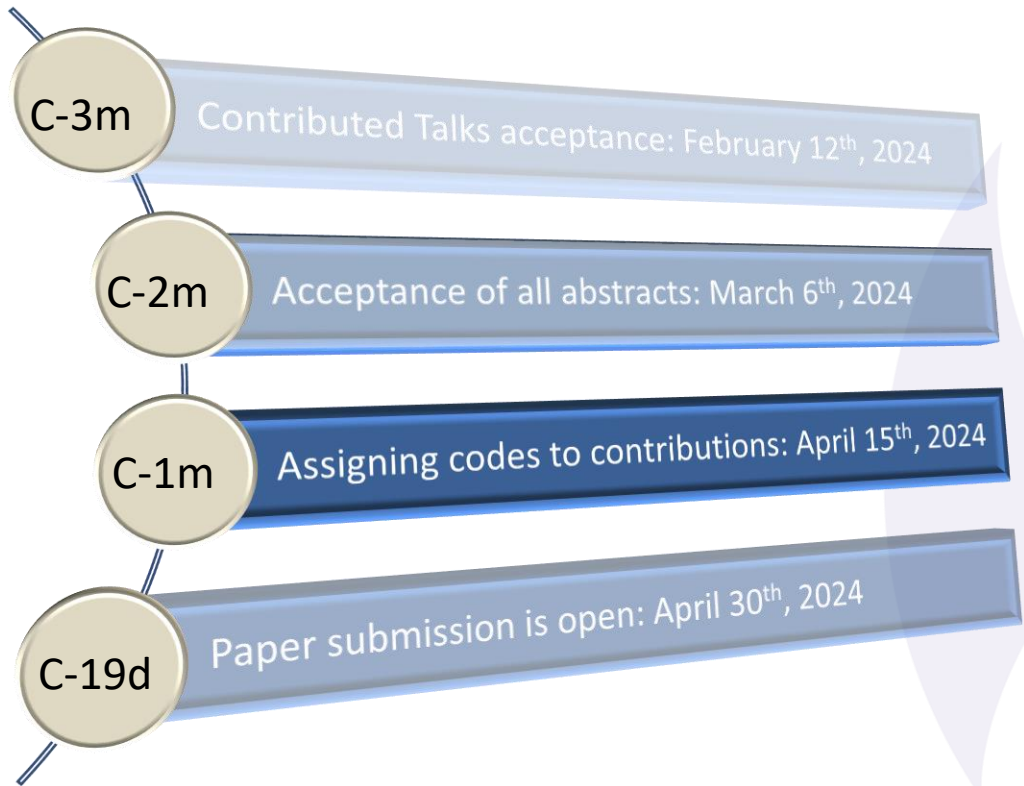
C-3m
Contributed Talks acceptance: February 12$^{th}$, 2024

C-2m
Acceptance of all abstracts: March 6$^{th}$, 2024

C-1m
Assigning codes to contributions: April 15$^{th}$, 2024

C-19d
Paper submission is open: April 30$^{th}$, 2024